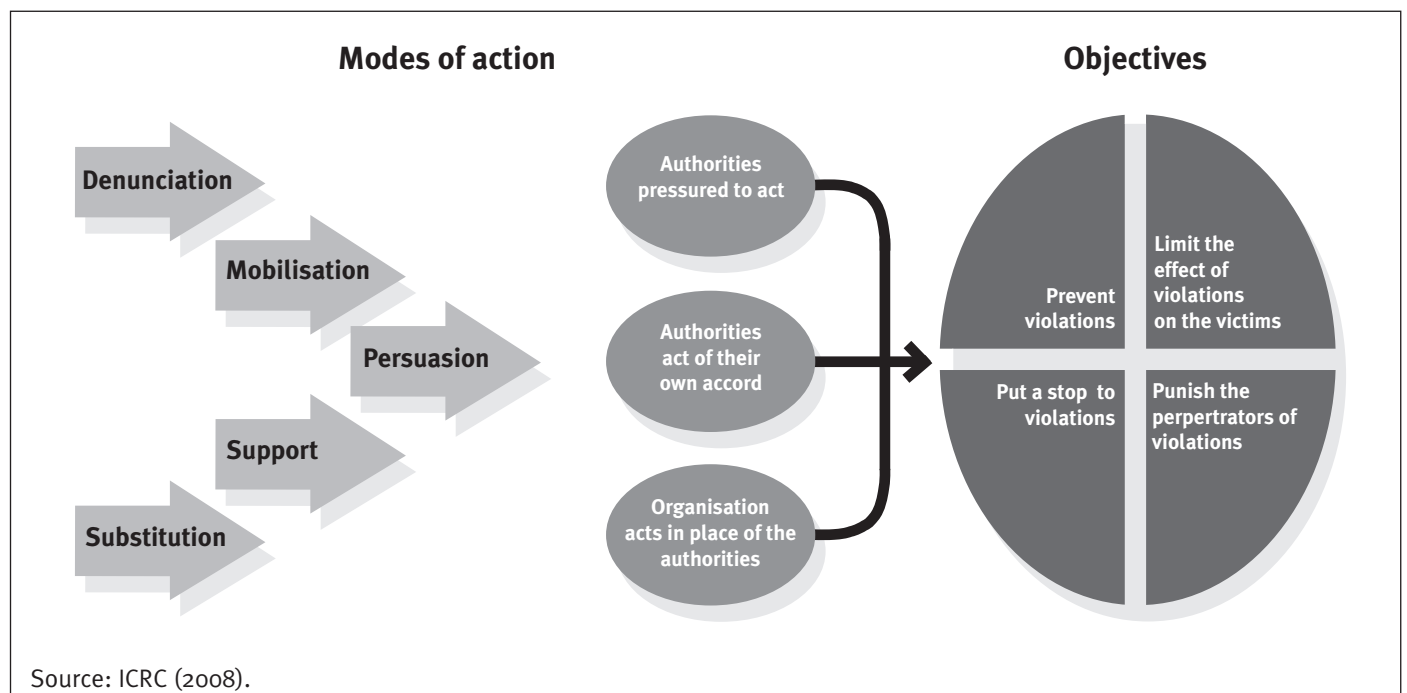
Modes of action

Objectives

Denunciation

Mobilisation

Persuasion

Support

Substitution

Authorities pressured to act

Authorities act of their own accord

Organisation acts in place of the authorities

Prevent violations

Limit the effect of violations on the victims

Put a stop to violations

Punish the perpertrators of violations

Source: ICRC (2008).